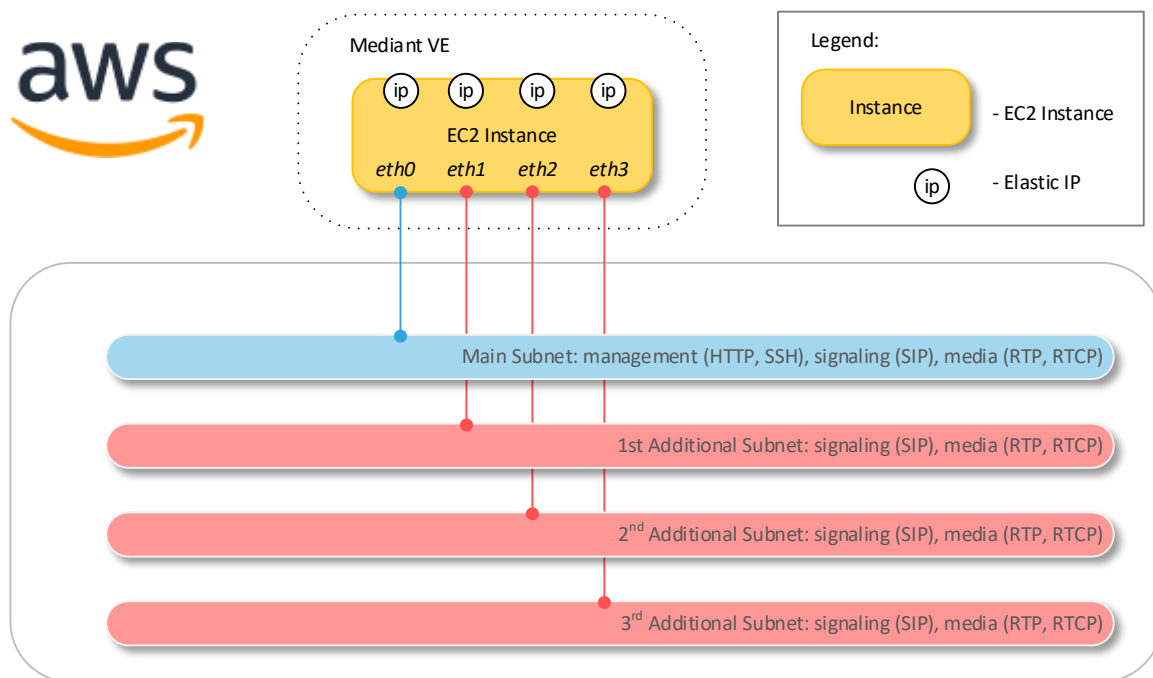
aws

Mediant VE

ip ip ip ip

EC2 Instance

eth0 eth1 eth2 eth3

Legend:

Instance - EC2 Instance

ip - Elastic IP

Main Subnet: management (HTTP, SSH), signaling (SIP), media (RTP, RTCP)

1st Additional Subnet: signaling (SIP), media (RTP, RTCP)

2$^{nd}$ Additional Subnet: signaling (SIP), media (RTP, RTCP)

3$^{rd}$ Additional Subnet: signaling (SIP), media (RTP, RTCP)